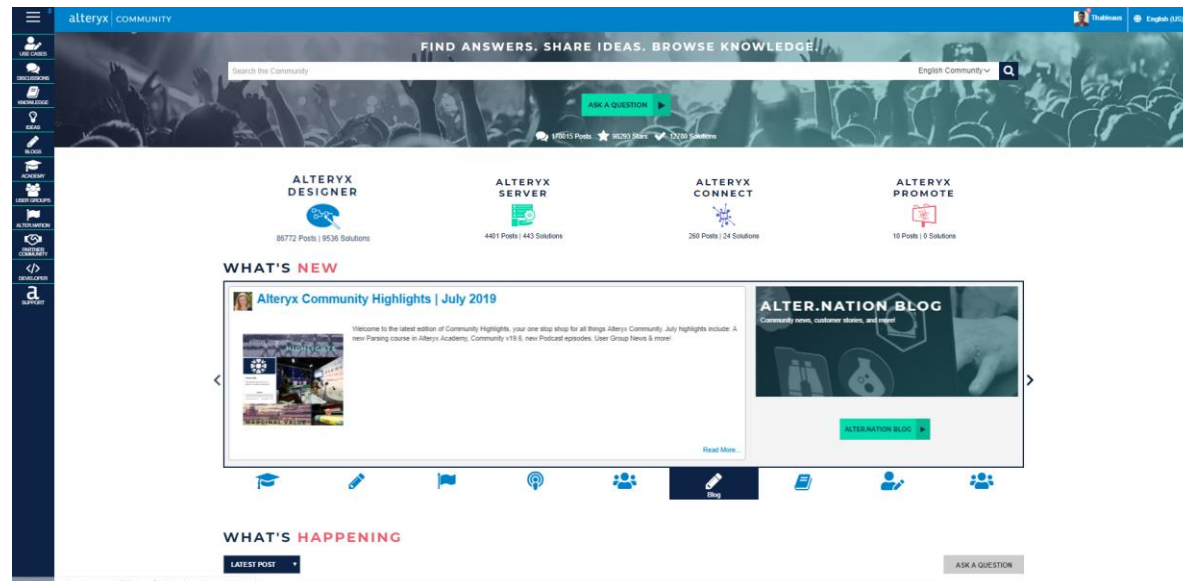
alteryx | COMMUNITY

Ttrubleaux English (US)

USE CASES
DISCUSSIONS
KNOWLEDGE
IDEAS
BLOGS
ACADEMY
USER GROUPS
ALTER.NATION
PARTNER COMMUNITY
DEVELOPER
SUPPORT

FIND ANSWERS. SHARE IDEAS. BROWSE KNOWLEDGE.

Search the Community

English Community

ASK A QUESTION

178015 Posts 98293 Stars 12780 Solutions

ALTERYX DESIGNER
86772 Posts | 9536 Solutions

ALTERYX SERVER
4481 Posts | 443 Solutions

ALTERYX CONNECT
260 Posts | 24 Solutions

ALTERYX PROMOTE
10 Posts | 0 Solutions

WHAT'S NEW

Alteryx Community Highlights | July 2019

Welcome to the latest edition of Community Highlights, your one stop shop for all things Alteryx Community. July highlights include: A new Parsing course in Alteryx Academy, Community v19.6, new Podcast episodes, User Group News & more!

Read More...

ALTER.NATION BLOG
Community news, customer stories, and more!

ALTER.NATION BLOG

Blog

WHAT'S HAPPENING

LATEST POST

ASK A QUESTION